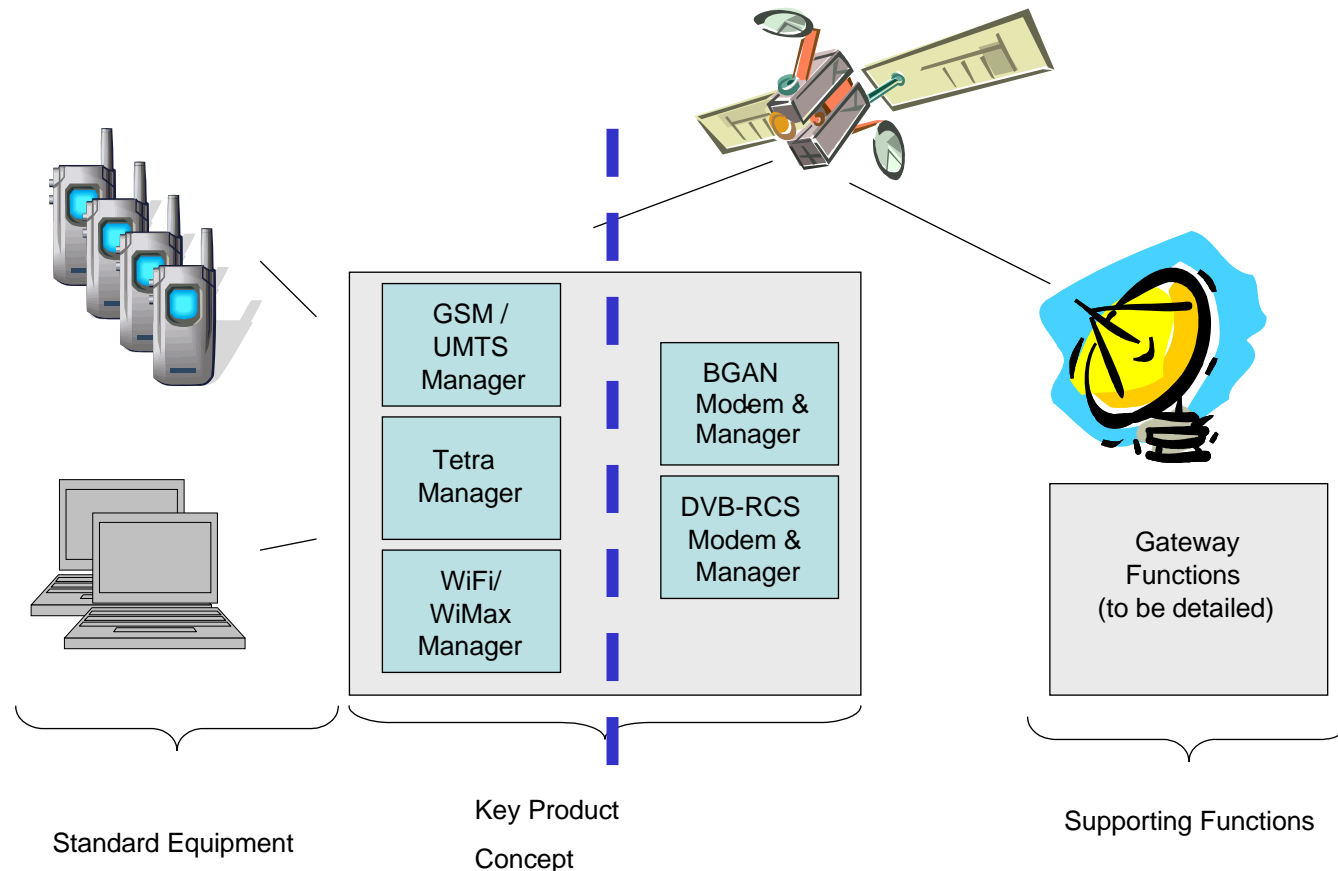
GSM / UMTS Manager

Tetra Manager

WiFi/ WiMax Manager

BGAN Modem & Manager

DVB-RCS Modem & Manager

Gateway Functions (to be detailed)

Standard Equipment

Key Product Concept

Supporting Functions